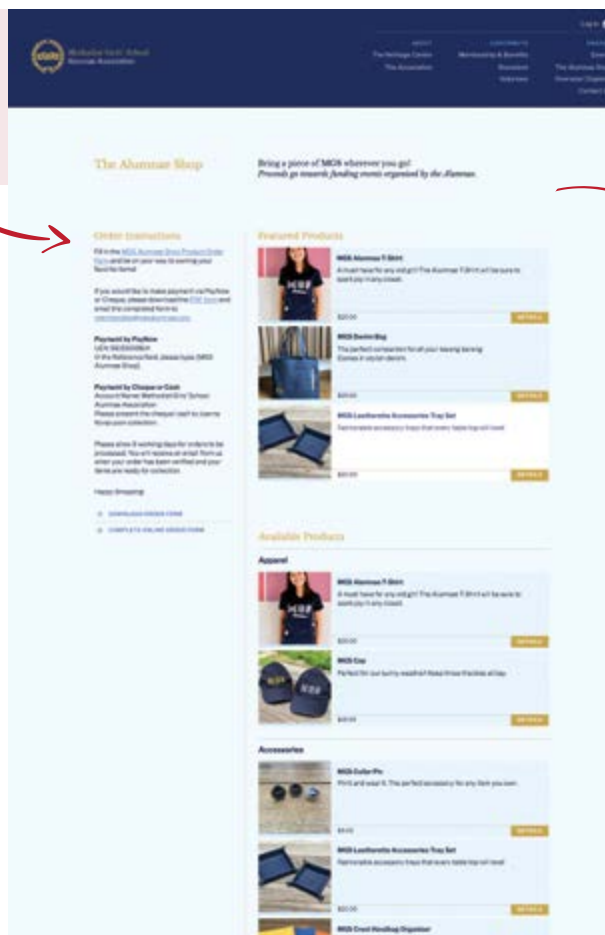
Log in

Methodist Girls' School
Alumnae Association

ABOUT
The Heritage Centre
The Association

ALUMNAE
Membership & Benefits
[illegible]
Interviews

The Alumnae Shop

Bring a piece of MGS wherever you go!
Proceeds go towards funding events organised by the Alumnae.

Order Instructions

Fill in the MGS Alumnae Shop Product Order Form and be on your way to owning your favorite items!

If you would like to make payment via PayNow or Cheque, please download the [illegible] form and email the completed form to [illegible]

Payment by PayNow
UEN: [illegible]
In the Reference field, please type (MGS Alumnae Shop).

Payment by Cheque or Cash
Account Name: Methodist Girls' School Alumnae Association
Please present the cheque/cash to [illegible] upon collection.

Please allow 5 working days for orders to be processed. You will receive an email from us when your order has been verified and your items are ready for collection.

Happy Shopping!

DOWNLOAD ORDER FORM

COMPLETE ONLINE ORDER FORM

Featured Products

MGS Alumnae T-Shirt
A must have for any old girl! The Alumnae T-Shirt will be sure to stand out in any closet.
$20.00
DETAILS

MGS Denim Bag
The perfect companion for all your leisure outings. Comes in stylish denim.
$20.00
DETAILS

MGS Leatherette Accessories Tray Set
Fashionable accessory trays that take your table top to the next level.
$20.00
DETAILS

Available Products

Apparel

MGS Alumnae T-Shirt
A must have for any old girl! The Alumnae T-Shirt will be sure to stand out in any closet.
$20.00
DETAILS

MGS Cap
Perfect for our sunny weather! Keep those freckles at bay.
$15.00
DETAILS

Accessories

MGS Collar Pin
Pin it and wear it. The perfect accessory for any item you own.
$5.00
DETAILS

MGS Leatherette Accessories Tray Set
Fashionable accessory trays that take your table top to the next level.
$20.00
DETAILS

MGS Crest Handbag Organiser